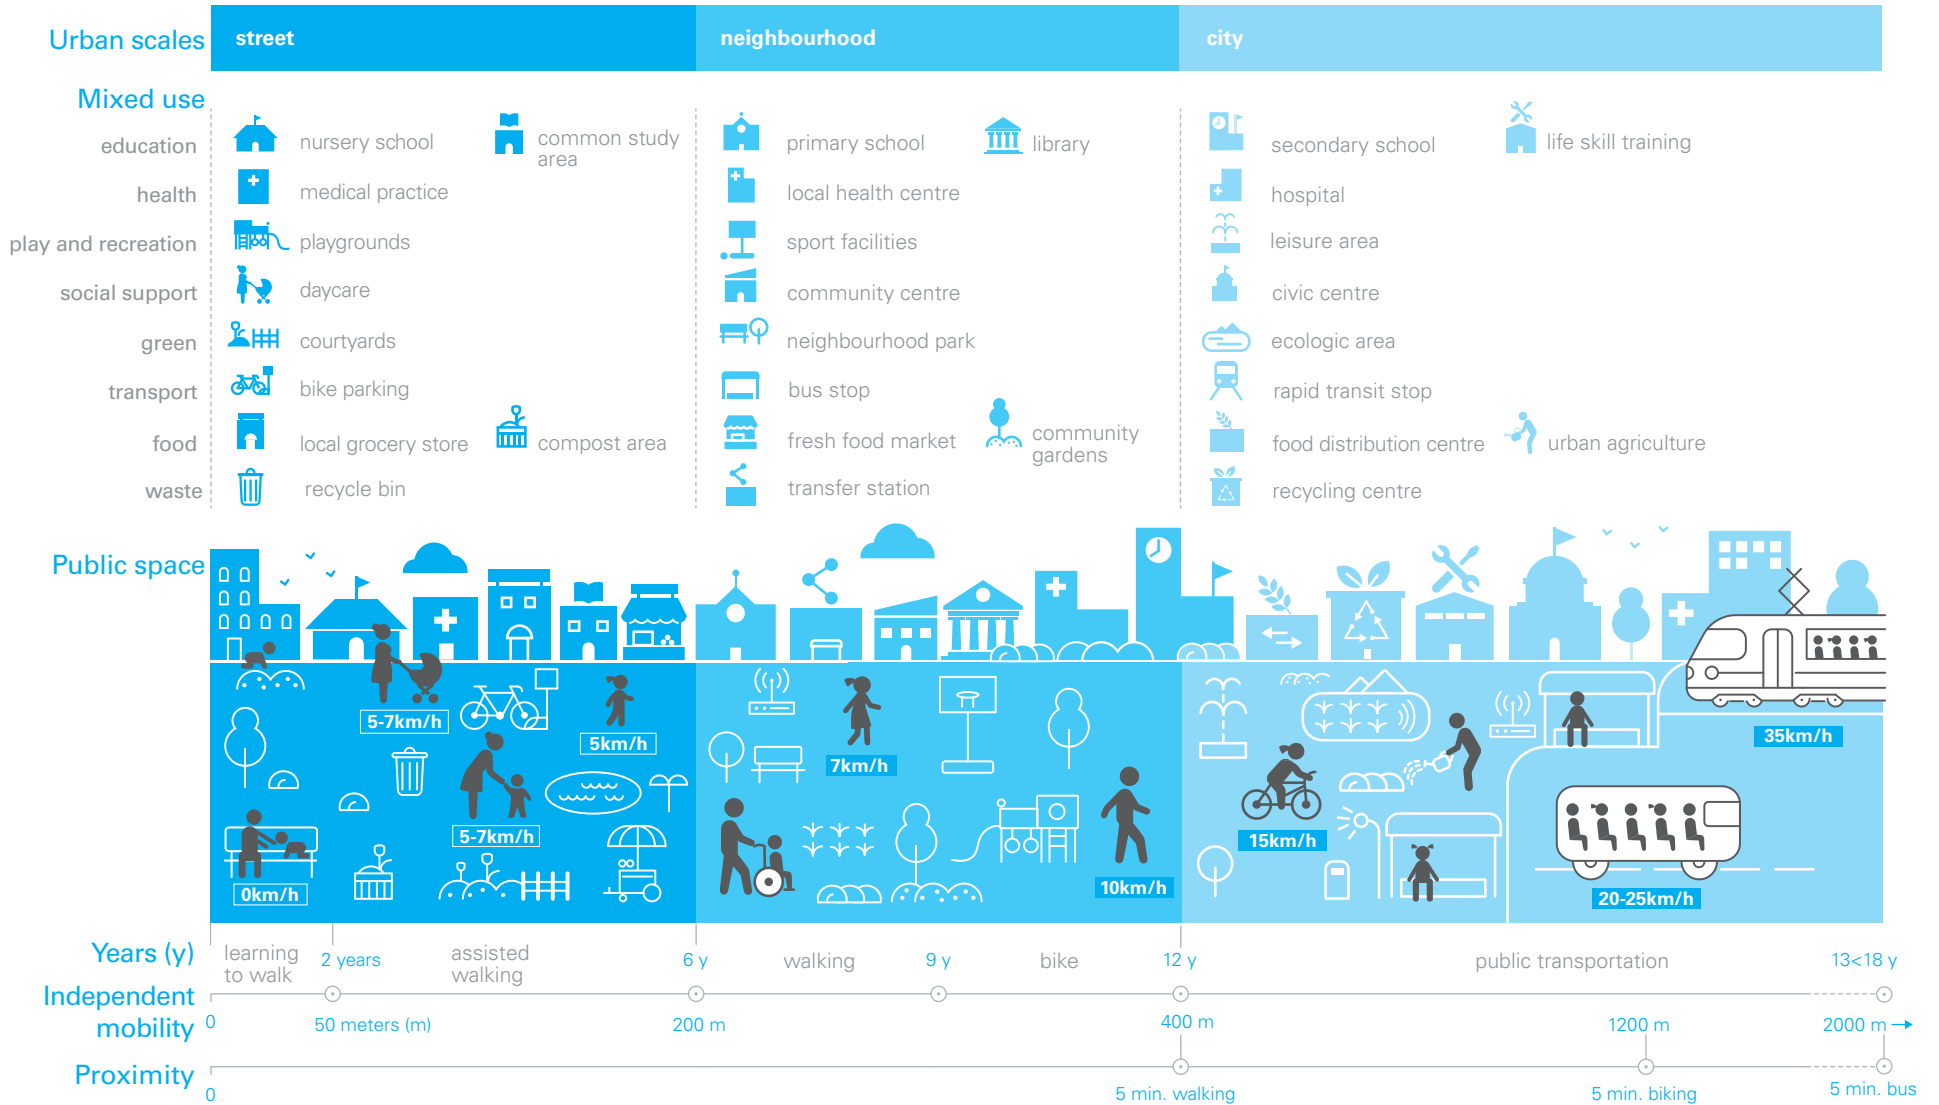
Urban scales | street | neighbourhood | city

Mixed use

education | nursery school | common study area | primary school | library | secondary school | life skill training

health | medical practice | local health centre | hospital

play and recreation | playgrounds | sport facilities | leisure area

social support | daycare | community centre | civic centre

green | courtyards | neighbourhood park | ecologic area

transport | bike parking | bus stop | rapid transit stop

food | local grocery store | compost area | fresh food market | community gardens | food distribution centre | urban agriculture

waste | recycle bin | transfer station | recycling centre

Public space

5-7km/h

5km/h

5-7km/h

0km/h

7km/h

10km/h

15km/h

35km/h

20-25km/h

Years (y) | learning to walk | 2 years | assisted walking | 6 y | walking | 9 y | bike | 12 y | public transportation | 13<18 y

Independent mobility | 0 | 50 meters (m) | 200 m | 400 m | 1200 m | 2000 m

Proximity | 0 | 5 min. walking | 5 min. biking | 5 min. bus